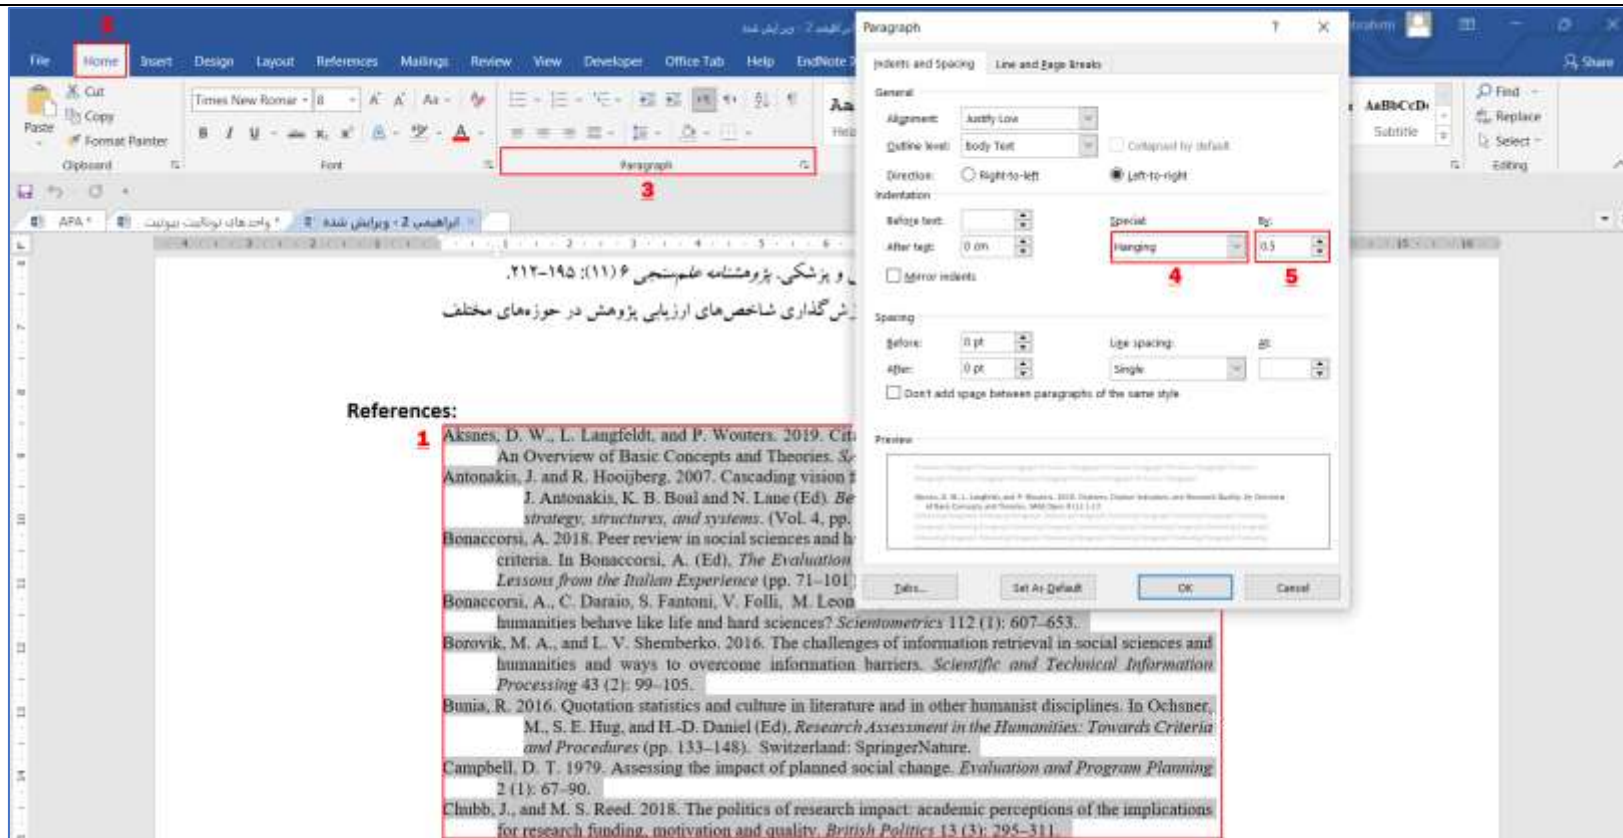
ابراهیم 2 - ویرایش شده
Paragraph ? ×
File Home Insert Design Layout References Mailings Review View Developer Office Tab Help EndNote
2
Cut
Copy
Paste
Format Painter
Clipboard
Times New Roman 8
B I U
Font
Paragraph
3
Find
Replace
Select
Editing
AaBbCcDd
Subtitle
Share
APA * واحد های تولیدات بیوتیک * ابراهیم 2 - ویرایش شده *
Indents and Spacing Line and Page Breaks
General
Alignment: Justify Low
Outline level: Body Text Collapsed by default
Direction: Right-to-left Left-to-right
Indentation
Before text:
After text: 0 cm
Special: Hanging
By: 0.5
4 5
Mirror indents
Spacing
Before: 0 pt
After: 0 pt
Line spacing: Single
At:
Don't add space between paragraphs of the same style
Preview
Tabs... Set As Default OK Cancel
... و پزشکی. پژوهشنامه علم‌سنجی ۶ (۱۱): ۱۹۵-۲۱۲.
... ش‌گذاری شاخص‌های ارزیابی پژوهش در حوزه‌های مختلف
References:
1
Aksnes, D. W., L. Langfeldt, and P. Wouters. 2019. Cit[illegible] An Overview of Basic Concepts and Theories. S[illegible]
Antonakis, J. and R. Hooijberg. 2007. Cascading vision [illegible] J. Antonakis, K. B. Boal and N. Lane (Ed). Be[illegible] strategy, structures, and systems. (Vol. 4, pp. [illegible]
Bonaccorsi, A. 2018. Peer review in social sciences and h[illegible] criteria. In Bonaccorsi, A. (Ed), The Evaluation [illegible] Lessons from the Italian Experience (pp. 71–101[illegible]
Bonaccorsi, A., C. Daraio, S. Fantoni, V. Folli, M. Leon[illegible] humanities behave like life and hard sciences? Scientometrics 112 (1): 607–653.
Borovik, M. A., and L. V. Shemberko. 2016. The challenges of information retrieval in social sciences and humanities and ways to overcome information barriers. Scientific and Technical Information Processing 43 (2): 99–105.
Bunia, R. 2016. Quotation statistics and culture in literature and in other humanist disciplines. In Ochsner, M., S. E. Hug, and H.-D. Daniel (Ed), Research Assessment in the Humanities: Towards Criteria and Procedures (pp. 133–148). Switzerland: SpringerNature.
Campbell, D. T. 1979. Assessing the impact of planned social change. Evaluation and Program Planning 2 (1): 67–90.
Chubb, J., and M. S. Reed. 2018. The politics of research impact: academic perceptions of the implications for research funding, motivation and quality. British Politics 13 (3): 295–311.